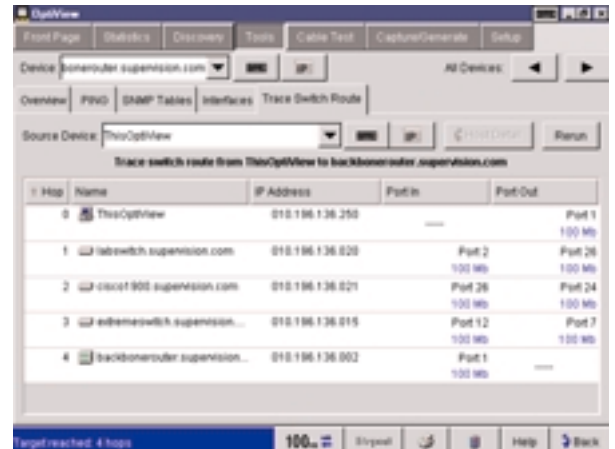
OptiView

Front Page | Statistics | Discovery | Tools | Cable Test | Capture/Generate | Setup

Device: bonerouter.supervision.com | MAC | IP | All Devices:

Overview | PING | SNMP Tables | Interfaces | Trace Switch Route

Source Device: ThisOptiView | MAC | IP | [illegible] | Rerun

Trace switch route from ThisOptiView to backbonerouter.supervision.com

| Hop | Name | IP Address | Port In | Port Out |
|---|---|---|---|---|
| 0 | ThisOptiView | 010.196.136.250 | — | Port 1 100 Mb |
| 1 | labswitch.supervision.com | 010.196.136.020 | Port 2 100 Mb | Port 26 100 Mb |
| 2 | cisco1900.supervision.com | 010.196.136.021 | Port 26 100 Mb | Port 24 100 Mb |
| 3 | extremeswitch.supervision... | 010.196.136.015 | Port 12 100 Mb | Port 7 100 Mb |
| 4 | backbonerouter.supervision... | 010.196.136.002 | Port 1 100 Mb | — |

Target reached: 4 hops | 100 | Skypad | Help | Back